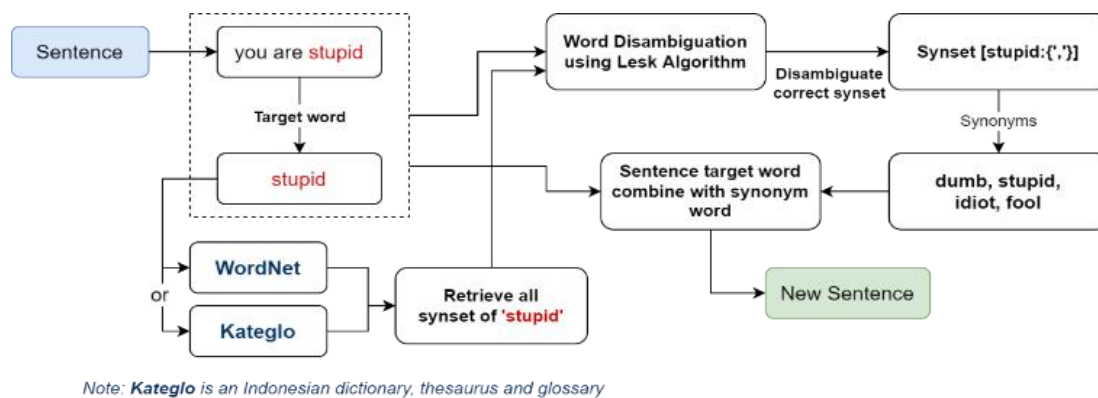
Sentence

you are stupid

Target word

stupid

Word Disambiguation using Lesk Algorithm

Disambiguate correct synset

Synset [stupid:{','}]

Synonyms

dumb, stupid, idiot, fool

Sentence target word combine with synonym word

New Sentence

or

WordNet

Kateglo

Retrieve all synset of 'stupid'

Note: Kateglo is an Indonesian dictionary, thesaurus and glossary